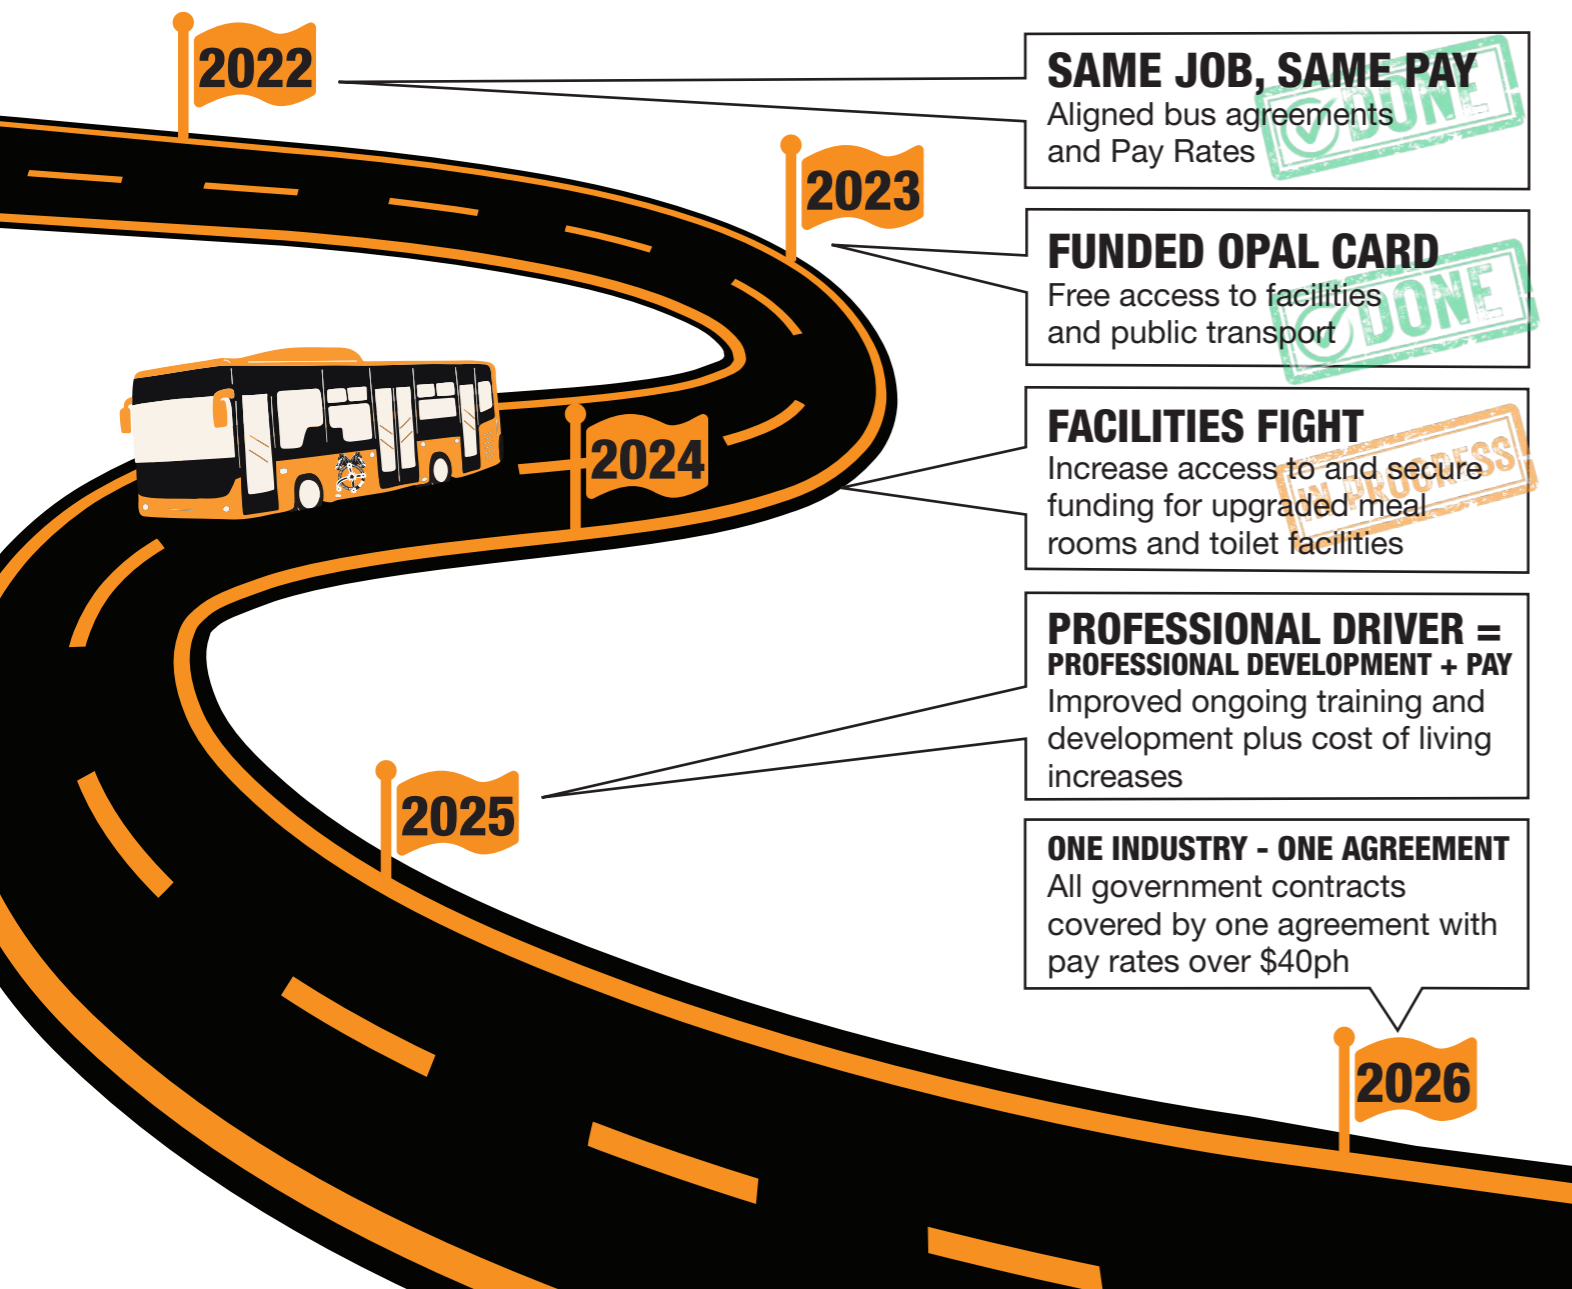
2022

SAME JOB, SAME PAY
Aligned bus agreements and Pay Rates
DONE

2023

FUNDED OPAL CARD
Free access to facilities and public transport
DONE

2024

FACILITIES FIGHT
Increase access to and secure funding for upgraded meal rooms and toilet facilities
IN PROGRESS

PROFESSIONAL DRIVER = PROFESSIONAL DEVELOPMENT + PAY
Improved ongoing training and development plus cost of living increases

2025

ONE INDUSTRY - ONE AGREEMENT
All government contracts covered by one agreement with pay rates over $40ph

2026